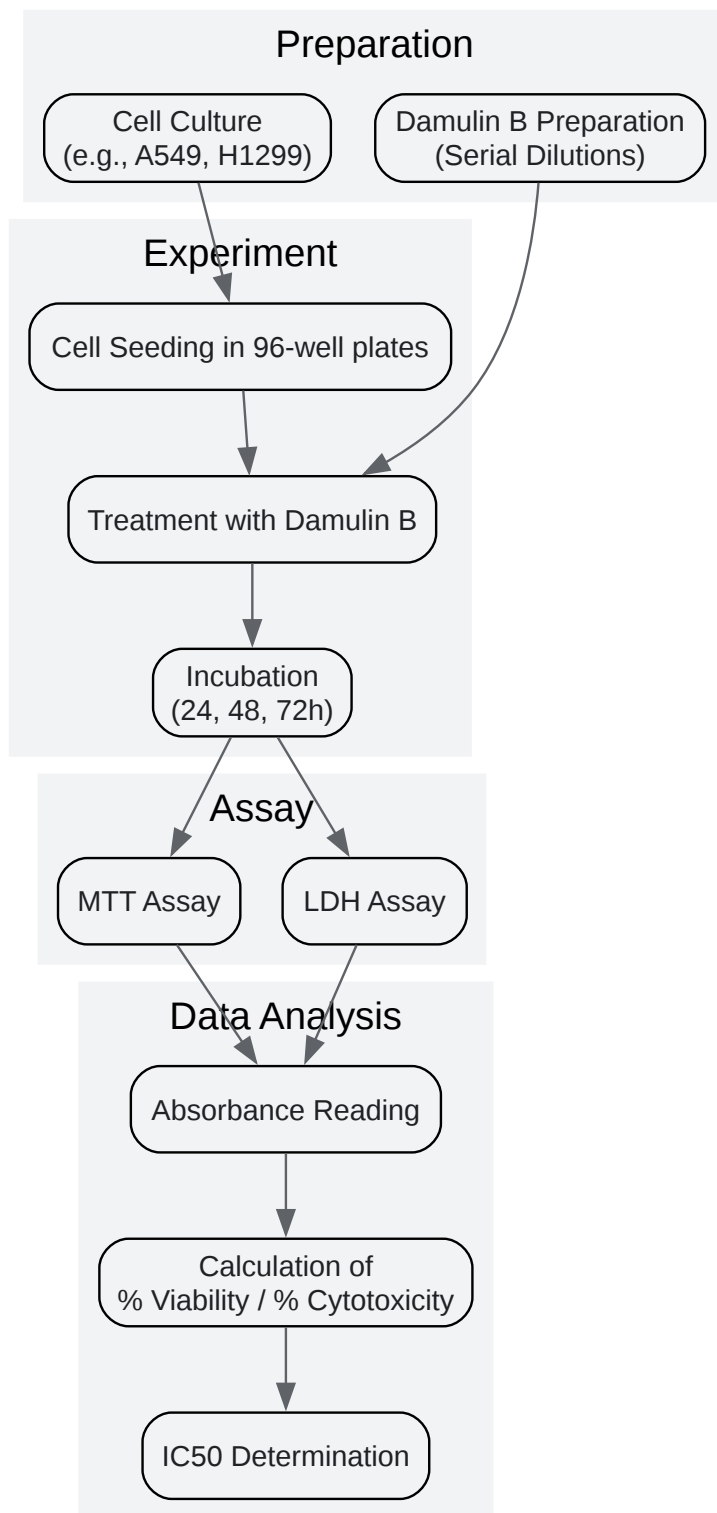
Preparation

Cell Culture
(e.g., A549, H1299)

Damulin B Preparation
(Serial Dilutions)

Experiment

Cell Seeding in 96-well plates

Treatment with Damulin B

Incubation
(24, 48, 72h)

Assay

MTT Assay

LDH Assay

Data Analysis

Absorbance Reading

Calculation of
% Viability / % Cytotoxicity

IC50 Determination